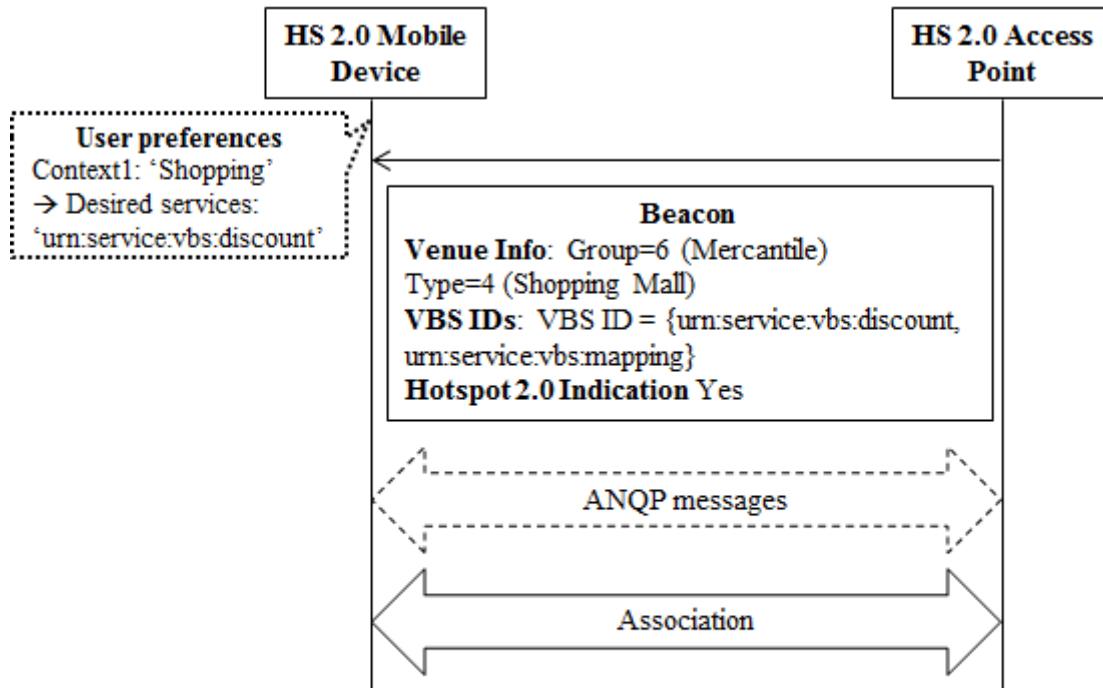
HS 2.0 Mobile Device

HS 2.0 Access Point

User preferences
Context1: ‘Shopping’
→ Desired services:
‘urn:service:vbs:discount’

Beacon
Venue Info: Group=6 (Mercantile)
Type=4 (Shopping Mall)
VBS IDs: VBS ID = {urn:service:vbs:discount, urn:service:vbs:mapping}
Hotspot 2.0 Indication Yes

ANQP messages

Association